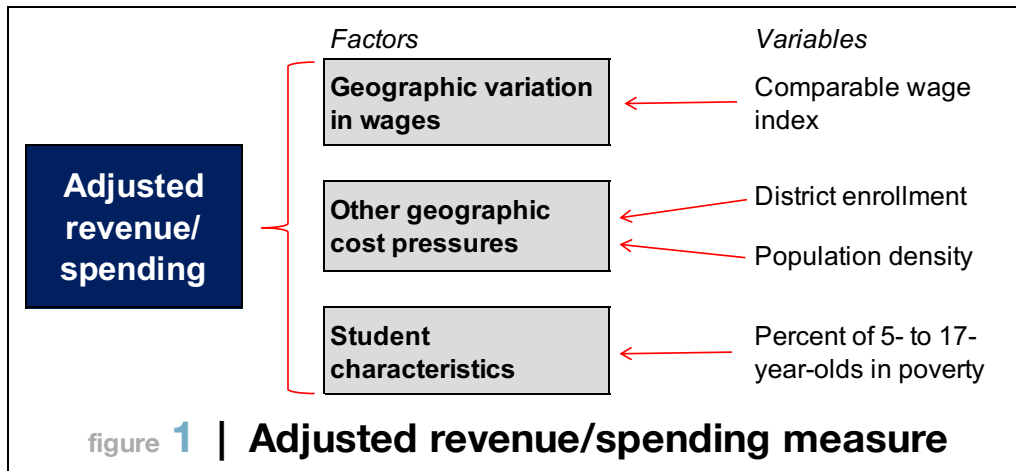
Factors

Variables

Adjusted revenue/ spending

Geographic variation in wages

Comparable wage index

Other geographic cost pressures

District enrollment

Population density

Student characteristics

Percent of 5- to 17-year-olds in poverty

figure 1 | Adjusted revenue/spending measure